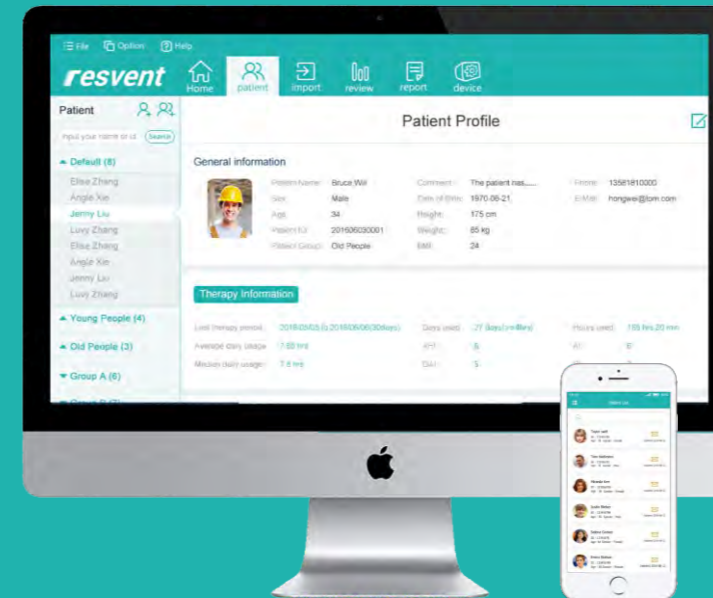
File Option Help

resvent

Home patient import review report device

Patient

Input your name or id Search

Default (8)

Elisa Zhang

Angle Xie

Jenny Liu

Luvy Zhang

Elisa Zhang

Angle Xie

Jenny Liu

Luvy Zhang

Young People (4)

Old People (3)

Group A (6)

Patient Profile

General information

| Patient Name: | Bruce Wil | Comment: | The patient has...... | Phone: | 13561810000 |
|---|---|---|---|---|---|
| Sex: | Male | Date of Birth: | 1970-06-21 | E-Mail: | hongwei@bm.com |
| Age: | 34 | Height: | 175 cm | | |
| Patient ID: | 201606030001 | Weight: | 85 kg | | |
| Patient Group: | Old People | BMI: | 24 | | |

Therapy Information

| Last therapy period: | 2016/05/05 to 2016/06/06(30days) | Days used: | 27 days(>=4hrs) | Hours used: | 155 hrs 20 min |
|---|---|---|---|---|---|
| Average daily usage: | 7.68 hrs | AHI: | 5 | AI: | 0 |
| Median daily usage: | 7.8 hrs | OAI: | 5 | | |